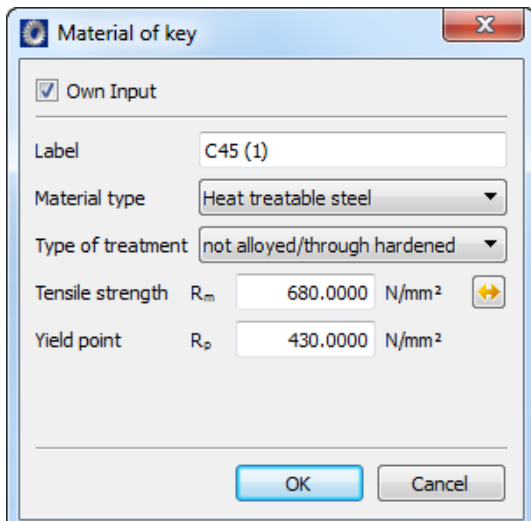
Material of key

Own Input

Label C45 (1)

Material type Heat treatable steel

Type of treatment not alloyed/through hardened

Tensile strength $R_m$ 680.0000 N/mm²

Yield point $R_p$ 430.0000 N/mm²

OK Cancel